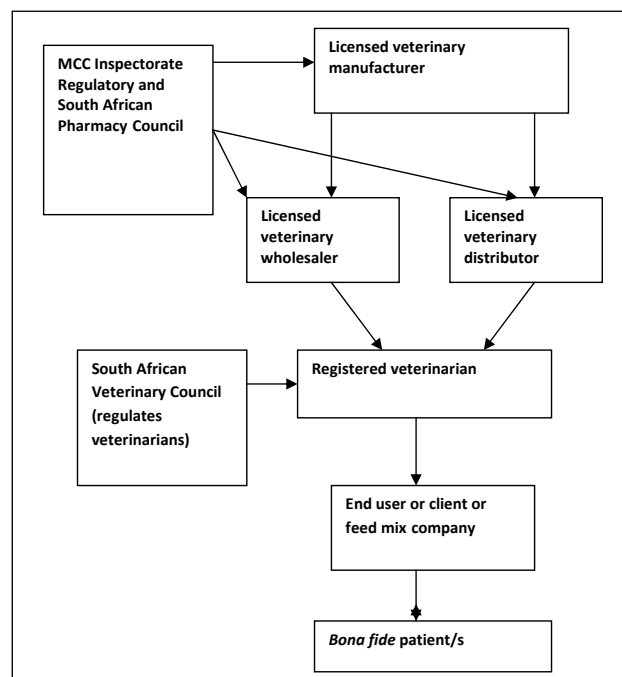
MCC Inspectorate Regulatory and South African Pharmacy Council

Licensed veterinary manufacturer

Licensed veterinary wholesaler

Licensed veterinary distributor

South African Veterinary Council (regulates veterinarians)

Registered veterinarian

End user or client or feed mix company

*Bona fide* patient/s